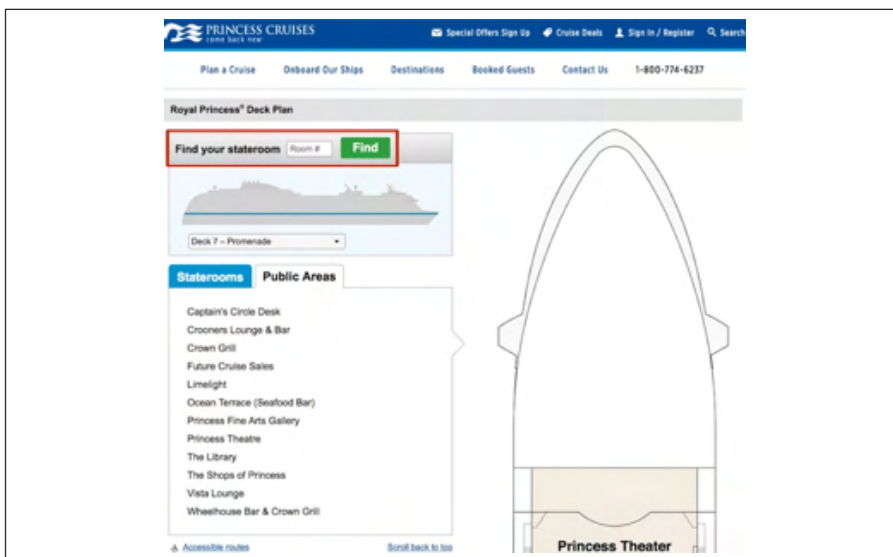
PRINCESS CRUISES
come back new

Special Offers Sign Up
Cruise Deals
Sign In / Register
Search

Plan a Cruise
Onboard Our Ships
Destinations
Booked Guests
Contact Us
1-800-774-6237

Royal Princess® Deck Plan

Find your stateroom
Room #
Find

Deck 7 – Promenade

Staterooms
Public Areas

Captain's Circle Desk
Crooners Lounge & Bar
Crown Grill
Future Cruise Sales
Limelight
Ocean Terrace (Seafood Bar)
Princess Fine Arts Gallery
Princess Theatre
The Library
The Shops of Princess
Vista Lounge
Wheelhouse Bar & Crown Grill

Accessible routes
Scroll back to top

Princess Theater